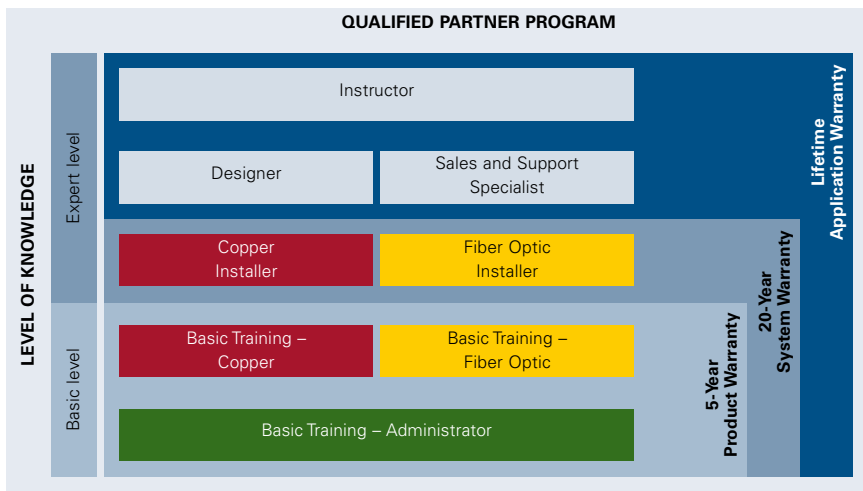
QUALIFIED PARTNER PROGRAM

LEVEL OF KNOWLEDGE

Expert level

Basic level

Instructor

Designer

Sales and Support Specialist

Copper Installer

Fiber Optic Installer

Basic Training – Copper

Basic Training – Fiber Optic

Basic Training – Administrator

5-Year Product Warranty

20-Year System Warranty

Lifetime Application Warranty